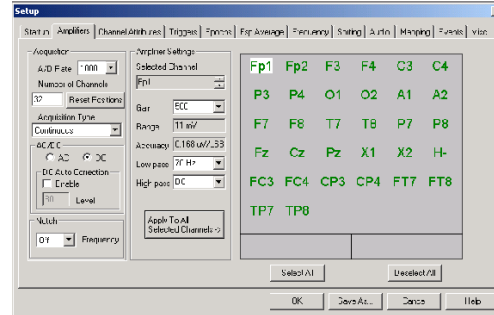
Setup

Status | Amplifiers | Channel Attributes | Triggers | Epochs | Ept Average | Frequency | Sorting | Audio | Mapping | Events | Visi

Acquisition
A/D Rate 1000
Number of Channels
32 Reset Positions
Acquisition Type
Continuous

AC/DC
○ AC ● DC
DC Auto Correction
☐ Enable
80 Level

Notch
Off Frequency

Amplifier Settings
Selected Channel
Fp1
Gain ECC
Range 11 mV
Accuracy 0.168 uV/LSB
Low pass 70 Hz
High pass DC

Apply To All Selected Channels ->

| Fp1 | Fp2 | F3 | F4 | C3 | C4 |
|---|---|---|---|---|---|
| P3 | P4 | O1 | O2 | A1 | A2 |
| F7 | F8 | T7 | T8 | P7 | P8 |
| Fz | Cz | Pz | X1 | X2 | H- |
| FC3 | FC4 | CP3 | CP4 | FT7 | FT8 |
| TP7 | TP8 | | | | |

Select All
Deselect All

OK Save As... Cancel Help